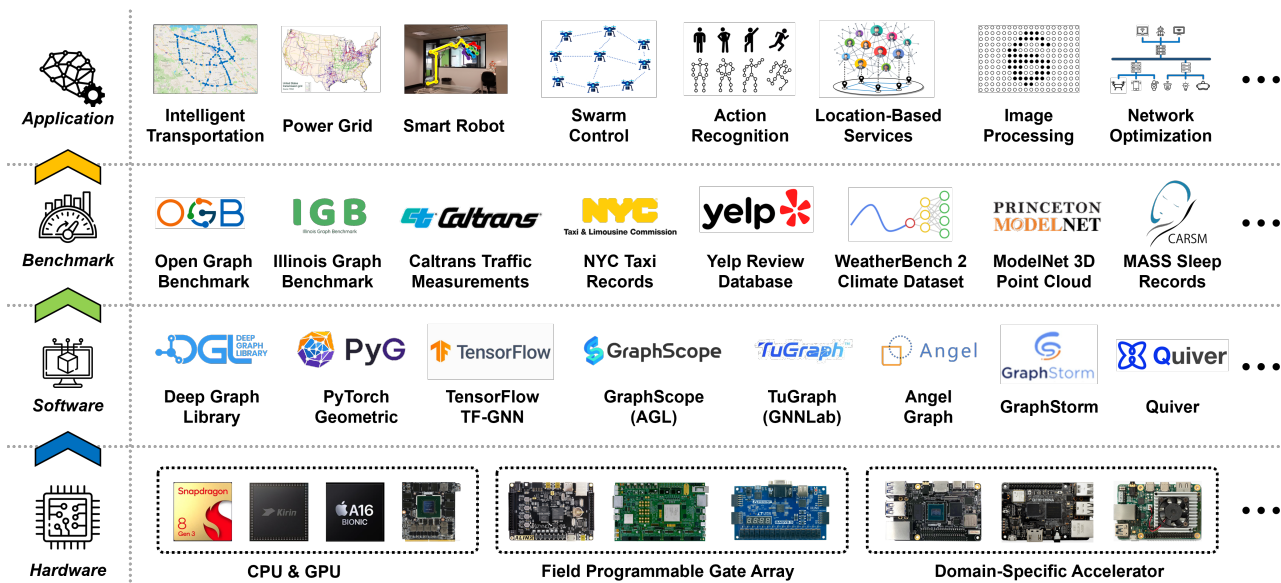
Application

Intelligent Transportation

Power Grid

Smart Robot

Swarm Control

Action Recognition

Location-Based Services

Image Processing

Network Optimization

• • •

Benchmark

OGB

Open Graph Benchmark

IGB
Illinois Graph Benchmark

Illinois Graph Benchmark

Caltrans

Caltrans Traffic Measurements

NYC
Taxi & Limousine Commission

NYC Taxi Records

yelp

Yelp Review Database

WeatherBench 2 Climate Dataset

PRINCETON MODELNET

ModelNet 3D Point Cloud

CARSM

MASS Sleep Records

• • •

Software

DGL DEEP GRAPH LIBRARY

Deep Graph Library

PyG

PyTorch Geometric

TensorFlow

TensorFlow TF-GNN

GraphScope

GraphScope (AGL)

TuGraph

TuGraph (GNNLab)

Angel

Angel Graph

GraphStorm

GraphStorm

Quiver

Quiver

• • •

Hardware

Snapdragon 8 Gen 3

Kirin

A16 BIONIC

CPU & GPU

Field Programmable Gate Array

Domain-Specific Accelerator

• • •